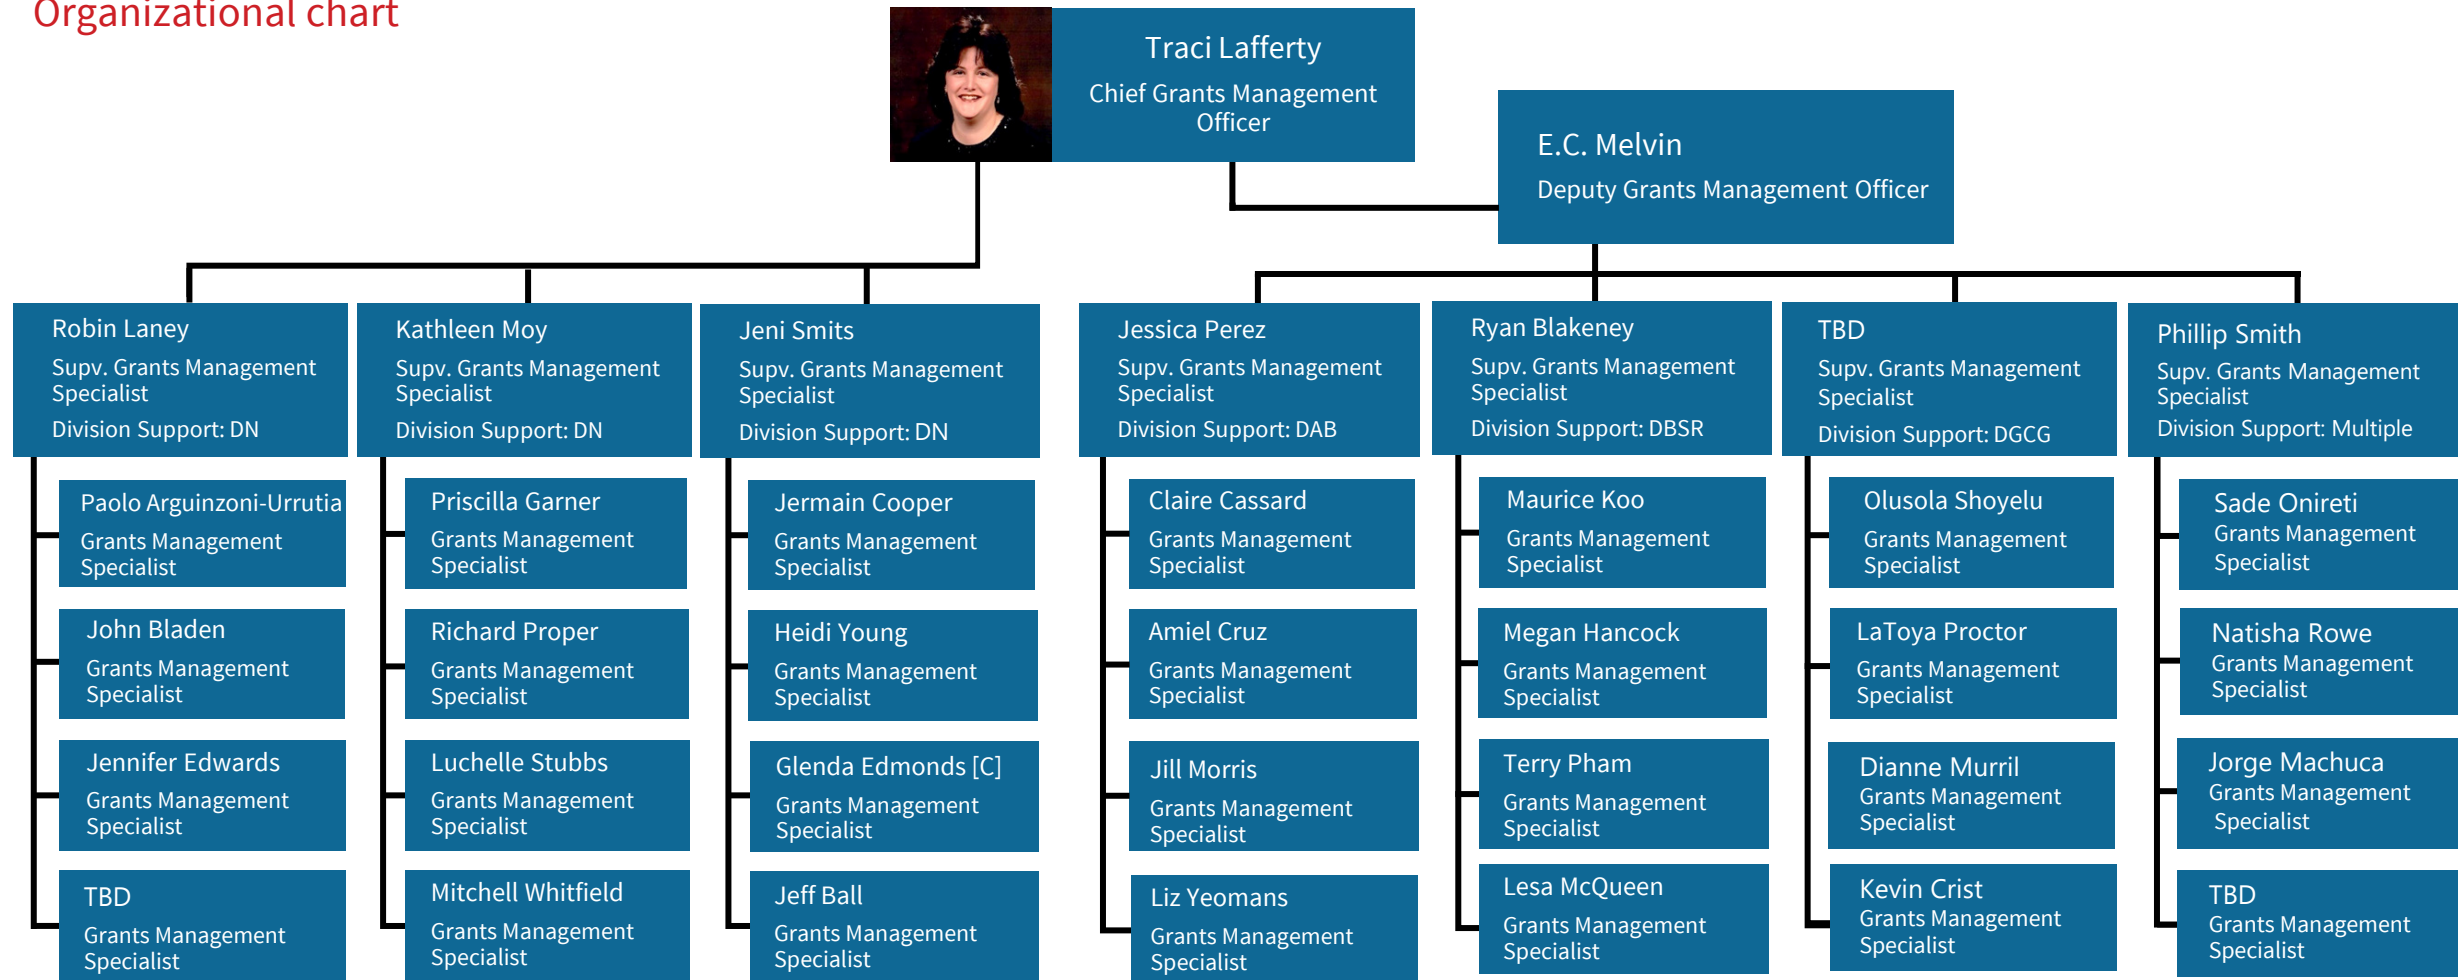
Organizational chart

Traci Lafferty
Chief Grants Management Officer

E.C. Melvin
Deputy Grants Management Officer

Robin Laney
Supv. Grants Management Specialist
Division Support: DN

Paolo Arguinzoni-Urrutia
Grants Management Specialist

John Bladen
Grants Management Specialist

Jennifer Edwards
Grants Management Specialist

TBD
Grants Management Specialist

Kathleen Moy
Supv. Grants Management Specialist
Division Support: DN

Priscilla Garner
Grants Management Specialist

Richard Proper
Grants Management Specialist

Luchelle Stubbs
Grants Management Specialist

Mitchell Whitfield
Grants Management Specialist

Jeni Smits
Supv. Grants Management Specialist
Division Support: DN

Jermain Cooper
Grants Management Specialist

Heidi Young
Grants Management Specialist

Glenda Edmonds [C]
Grants Management Specialist

Jeff Ball
Grants Management Specialist

Jessica Perez
Supv. Grants Management Specialist
Division Support: DAB

Claire Cassard
Grants Management Specialist

Amiel Cruz
Grants Management Specialist

Jill Morris
Grants Management Specialist

Liz Yeomans
Grants Management Specialist

Ryan Blakeney
Supv. Grants Management Specialist
Division Support: DBSR

Maurice Koo
Grants Management Specialist

Megan Hancock
Grants Management Specialist

Terry Pham
Grants Management Specialist

Lesa McQueen
Grants Management Specialist

TBD
Supv. Grants Management Specialist
Division Support: DGCG

Olusola Shoyelu
Grants Management Specialist

LaToya Proctor
Grants Management Specialist

Dianne Murril
Grants Management Specialist

Kevin Crist
Grants Management Specialist

Phillip Smith
Supv. Grants Management Specialist
Division Support: Multiple

Sade Onireti
Grants Management Specialist

Natisha Rowe
Grants Management Specialist

Jorge Machuca
Grants Management Specialist

TBD
Grants Management Specialist